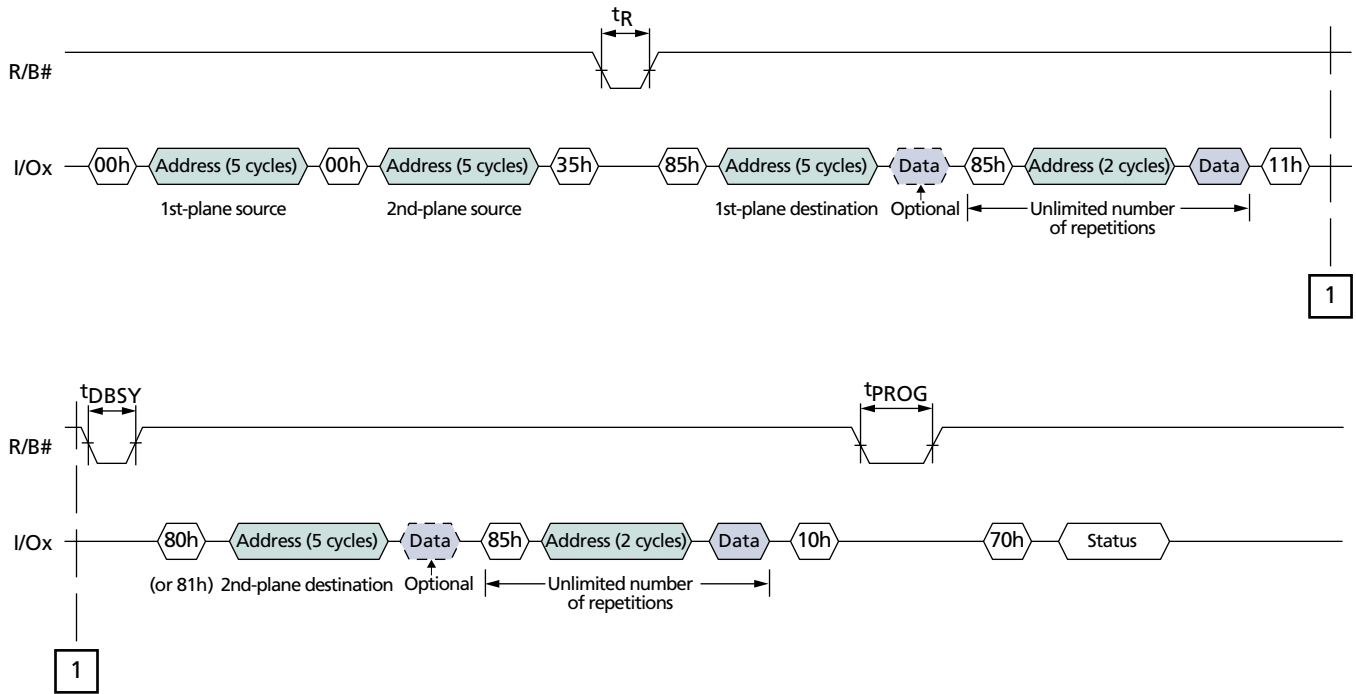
$t_R$

R/B#

I/Ox 00h Address (5 cycles) 00h Address (5 cycles) 35h 85h Address (5 cycles) Data 85h Address (2 cycles) Data 11h

1st-plane source 2nd-plane source 1st-plane destination Optional Unlimited number of repetitions

1

$t_{DBSY}$ $t_{PROG}$

R/B#

I/Ox 80h Address (5 cycles) Data 85h Address (2 cycles) Data 10h 70h Status

(or 81h) 2nd-plane destination Optional Unlimited number of repetitions

1